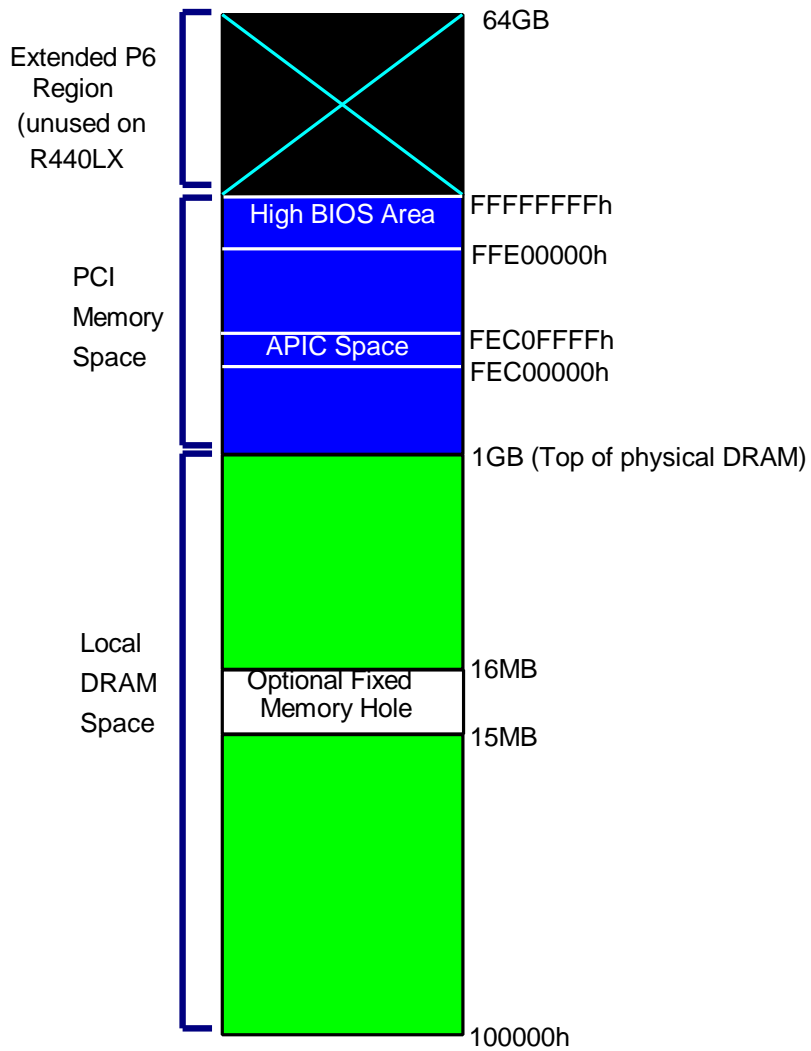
Extended P6 Region (unused on R440LX

64GB

High BIOS Area

FFFFFFFFh

FFE00000h

PCI Memory Space

APIC Space

FEC0FFFFh

FEC00000h

1GB (Top of physical DRAM)

Local DRAM Space

16MB

Optional Fixed Memory Hole

15MB

100000h